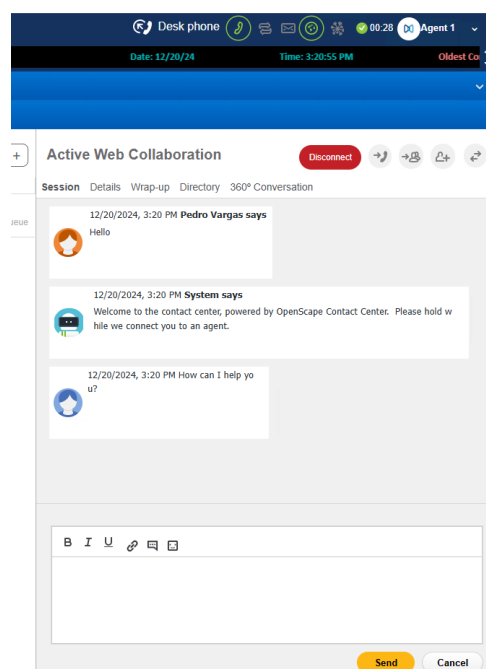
Desk phone 00:28 Agent 1

Date: 12/20/24 Time: 3:20:55 PM Oldest Co

+ Active Web Collaboration Disconnect

Session Details Wrap-up Directory 360° Conversation

ueue

12/20/2024, 3:20 PM **Pedro Vargas says**
Hello

12/20/2024, 3:20 PM **System says**
Welcome to the contact center, powered by OpenScape Contact Center. Please hold while we connect you to an agent.

12/20/2024, 3:20 PM How can I help you?

B I U

Send Cancel